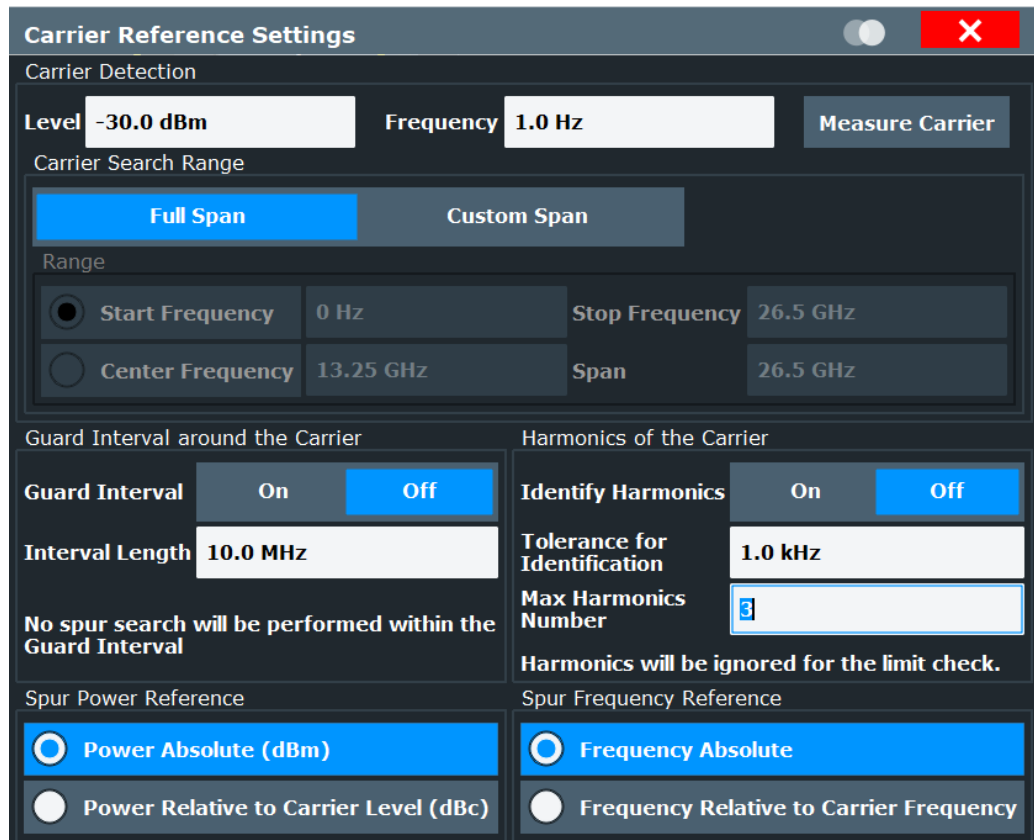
Carrier Reference Settings

Carrier Detection

Level -30.0 dBm

Frequency 1.0 Hz

Measure Carrier

Carrier Search Range

Full Span

Custom Span

Range

Start Frequency 0 Hz

Stop Frequency 26.5 GHz

Center Frequency 13.25 GHz

Span 26.5 GHz

Guard Interval around the Carrier

Guard Interval On Off

Interval Length 10.0 MHz

No spur search will be performed within the Guard Interval

Harmonics of the Carrier

Identify Harmonics On Off

Tolerance for Identification 1.0 kHz

Max Harmonics Number 3

Harmonics will be ignored for the limit check.

Spur Power Reference

Power Absolute (dBm)

Power Relative to Carrier Level (dBc)

Spur Frequency Reference

Frequency Absolute

Frequency Relative to Carrier Frequency